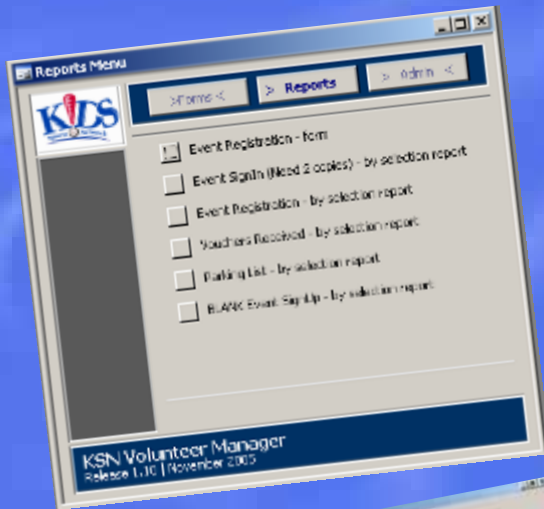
Reports Menu

>Forms <

> Reports

> Admin <

KIDS

Event Registration - form

Event SignIn (Need 2 copies) - by selection report

Event Registration - by selection report

Vouchers Received - by selection report

Parking List - by selection report

BLANK Event Sign-Up - by selection report

KSN Volunteer Manager

Release 1.10 | November 2005